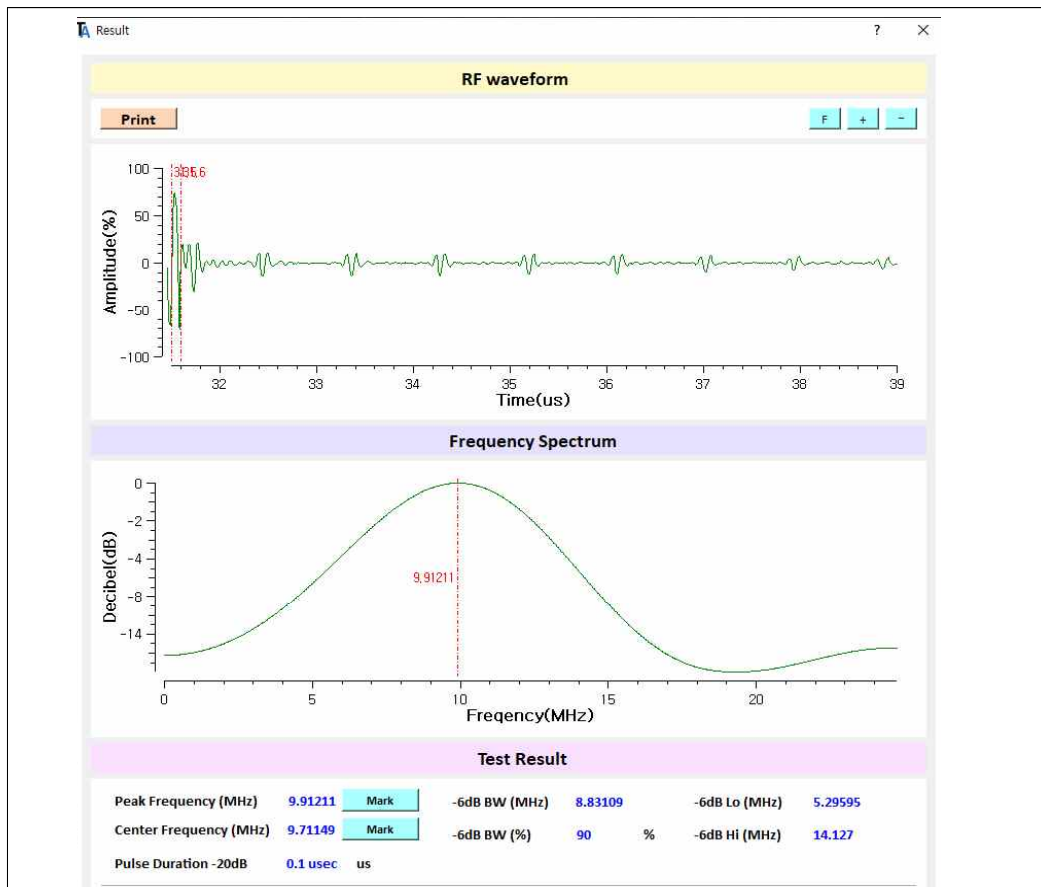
Result ? ×

RF waveform

Print

F + -

100
50
0
-50
-100
Amplitude(%)
3.35.6
32 33 34 35 36 37 38 39
Time(us)

Frequency Spectrum

0
-2
-4
-8
-14
Decibel(dB)
9.91211
0 5 10 15 20
Freqency(MHz)

Test Result

Peak Frequency (MHz) 9.91211 Mark -6dB BW (MHz) 8.83109 -6dB Lo (MHz) 5.29595

Center Frequency (MHz) 9.71149 Mark -6dB BW (%) 90 % -6dB Hi (MHz) 14.127

Pulse Duration -20dB 0.1 usec us